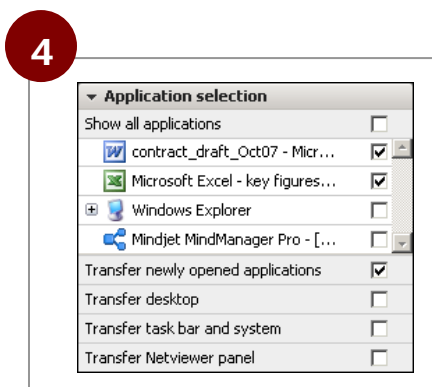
4

Application selection

Show all applications

contract_draft_Oct07 - Micr...

Microsoft Excel - key figures...

Windows Explorer

Mindjet MindManager Pro - [...

Transfer newly opened applications

Transfer desktop

Transfer task bar and system

Transfer Netviewer panel